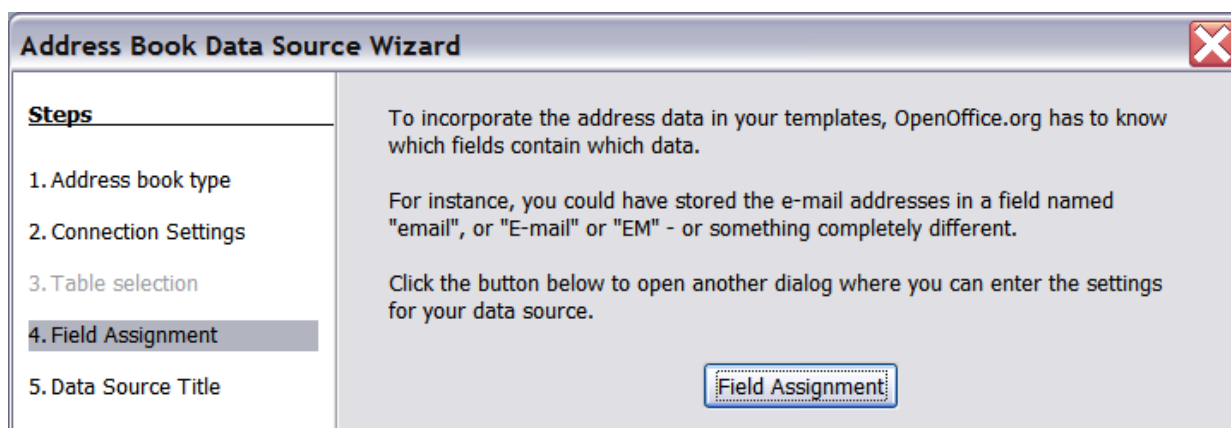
Address Book Data Source Wizard

Steps

1. Address book type

2. Connection Settings

3. Table selection

4. Field Assignment

5. Data Source Title

To incorporate the address data in your templates, OpenOffice.org has to know which fields contain which data.

For instance, you could have stored the e-mail addresses in a field named "email", or "E-mail" or "EM" - or something completely different.

Click the button below to open another dialog where you can enter the settings for your data source.

Field Assignment